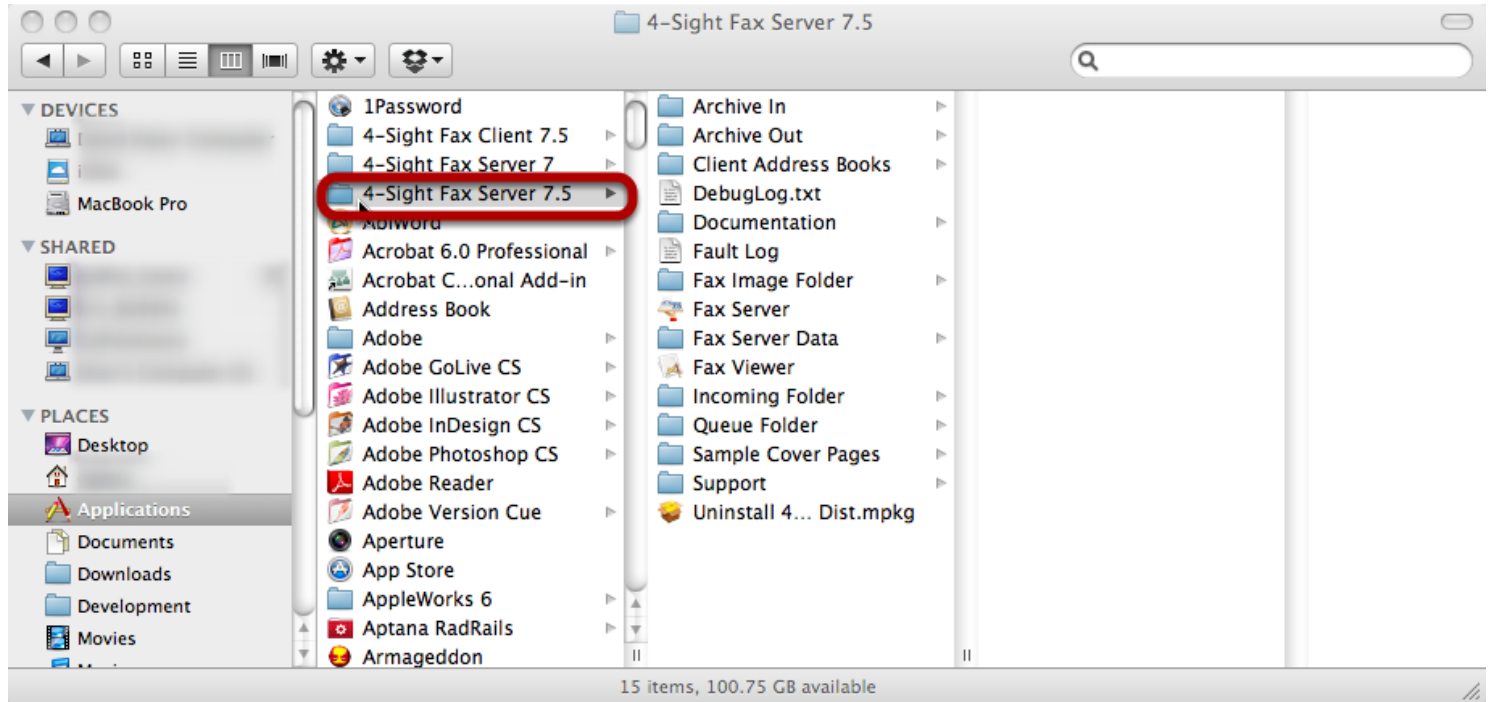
4-Sight Fax Server 7.5

DEVICES
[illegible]
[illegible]
MacBook Pro
SHARED
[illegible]
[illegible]
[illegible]
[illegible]
PLACES
Desktop
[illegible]
Applications
Documents
Downloads
Development
Movies
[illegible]

1Password
4-Sight Fax Client 7.5
4-Sight Fax Server 7
4-Sight Fax Server 7.5
AbiWord
Acrobat 6.0 Professional
Acrobat C...onal Add-in
Address Book
Adobe
Adobe GoLive CS
Adobe Illustrator CS
Adobe InDesign CS
Adobe Photoshop CS
Adobe Reader
Adobe Version Cue
Aperture
App Store
AppleWorks 6
Aptana RadRails
Armageddon

Archive In
Archive Out
Client Address Books
DebugLog.txt
Documentation
Fault Log
Fax Image Folder
Fax Server
Fax Server Data
Fax Viewer
Incoming Folder
Queue Folder
Sample Cover Pages
Support
Uninstall 4... Dist.mpkg

15 items, 100.75 GB available